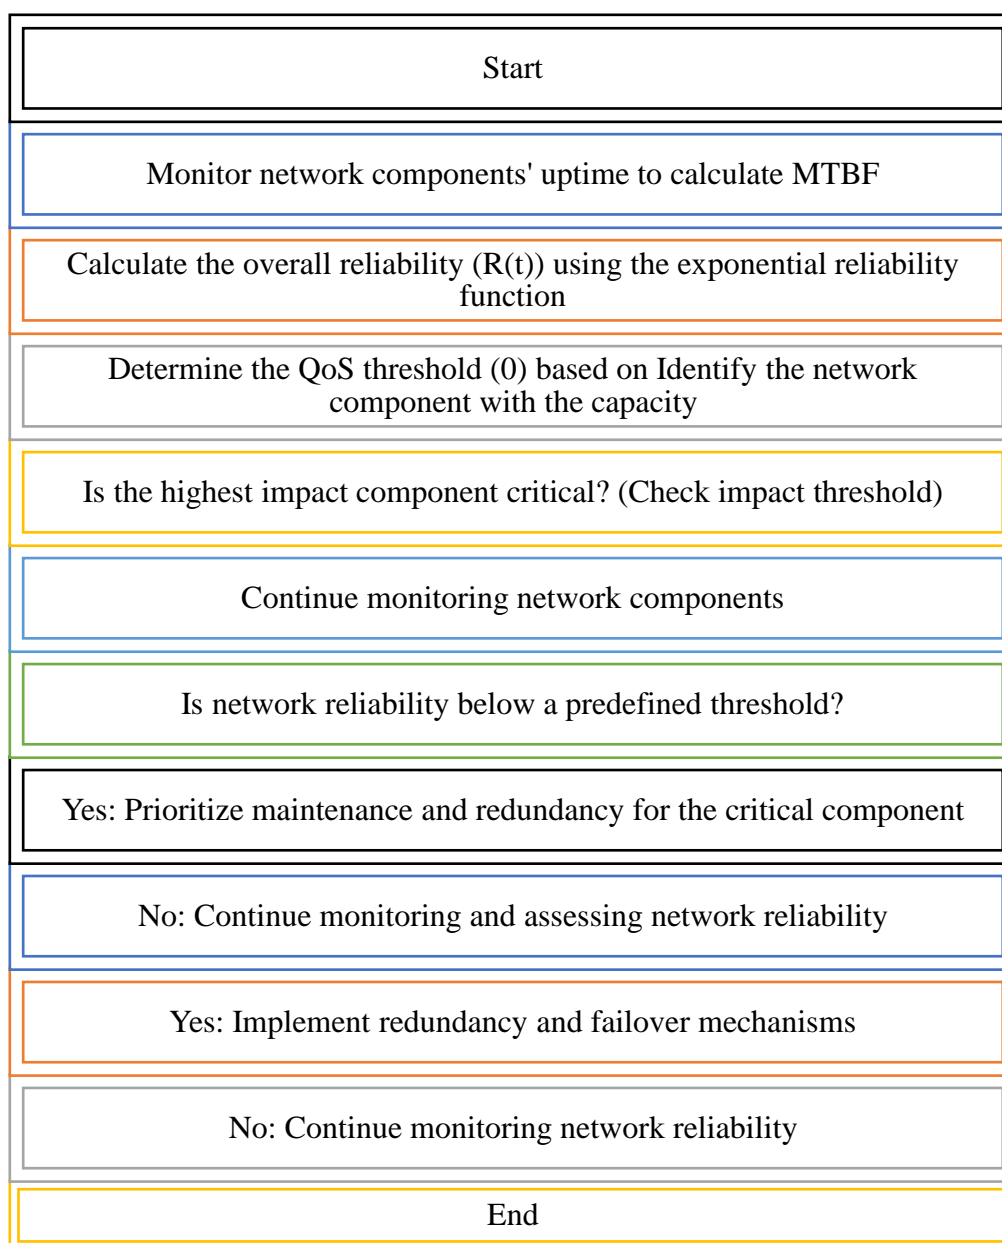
Start

Monitor network components' uptime to calculate MTBF

Calculate the overall reliability (R(t)) using the exponential reliability function

Determine the QoS threshold (0) based on Identify the network component with the capacity

Is the highest impact component critical? (Check impact threshold)

Continue monitoring network components

Is network reliability below a predefined threshold?

Yes: Prioritize maintenance and redundancy for the critical component

No: Continue monitoring and assessing network reliability

Yes: Implement redundancy and failover mechanisms

No: Continue monitoring network reliability

End